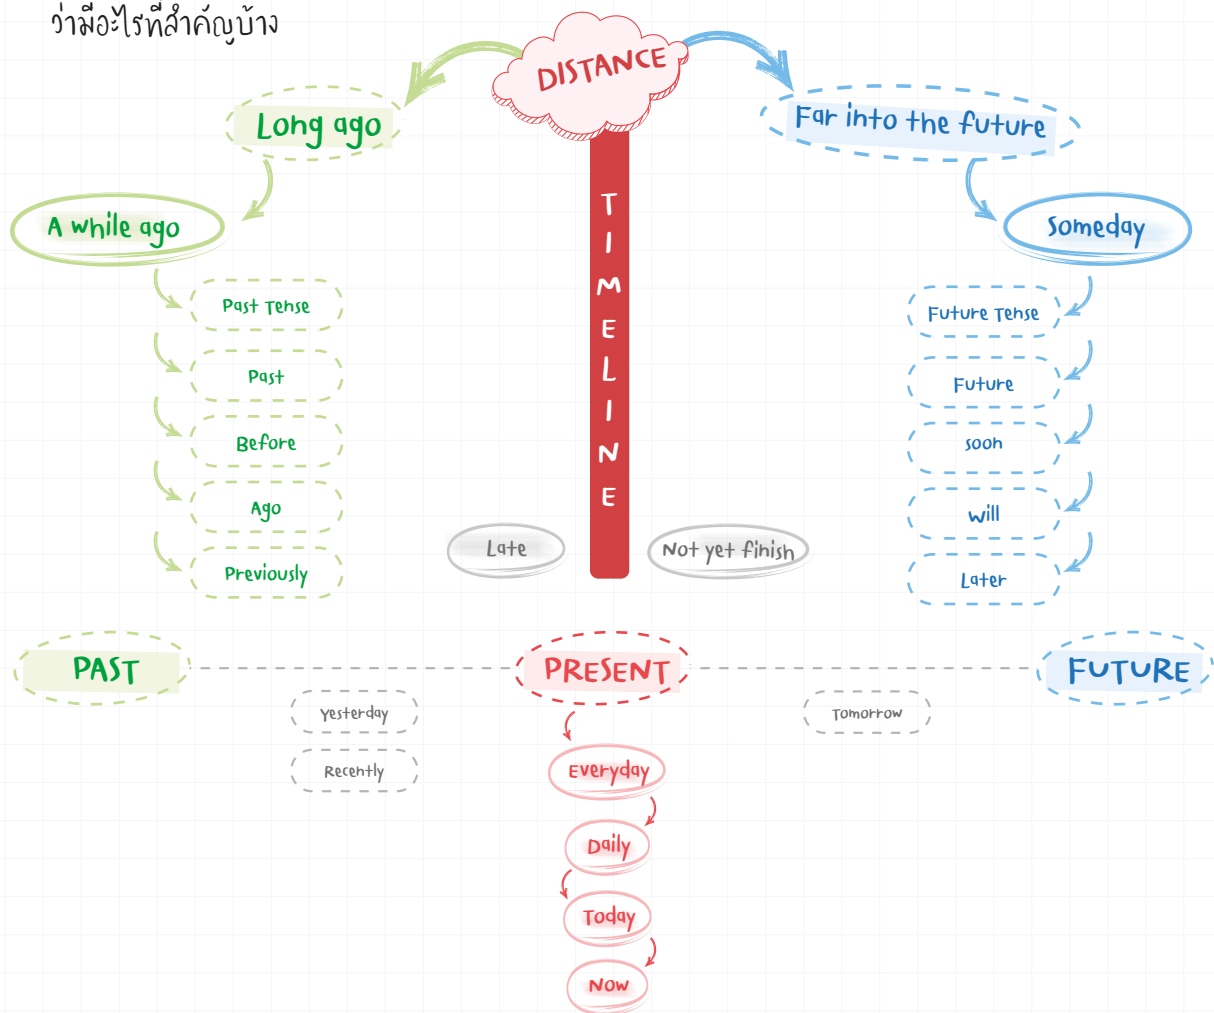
ว่ามีอะไรที่สำคัญบ้าง

DISTANCE

Long ago

Far into the future

A while ago

Someday

TIMELINE

Past Tense

Past

Before

Ago

Previously

Future Tense

Future

soon

will

Later

Late

Not yet finish

PAST

PRESENT

FUTURE

Yesterday

Recently

Tomorrow

Everyday

Daily

Today

Now